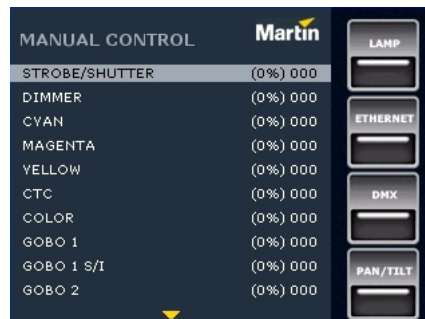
MANUAL CONTROL

Martin

| | |
|---|---|
| STROBE/SHUTTER | (0%) 000 |
| DIMMER | (0%) 000 |
| CYAN | (0%) 000 |
| MAGENTA | (0%) 000 |
| YELLOW | (0%) 000 |
| CTC | (0%) 000 |
| COLOR | (0%) 000 |
| GOBO 1 | (0%) 000 |
| GOBO 1 S/I | (0%) 000 |
| GOBO 2 | (0%) 000 |

LAMP

ETHERNET

DMX

PAN/TILT